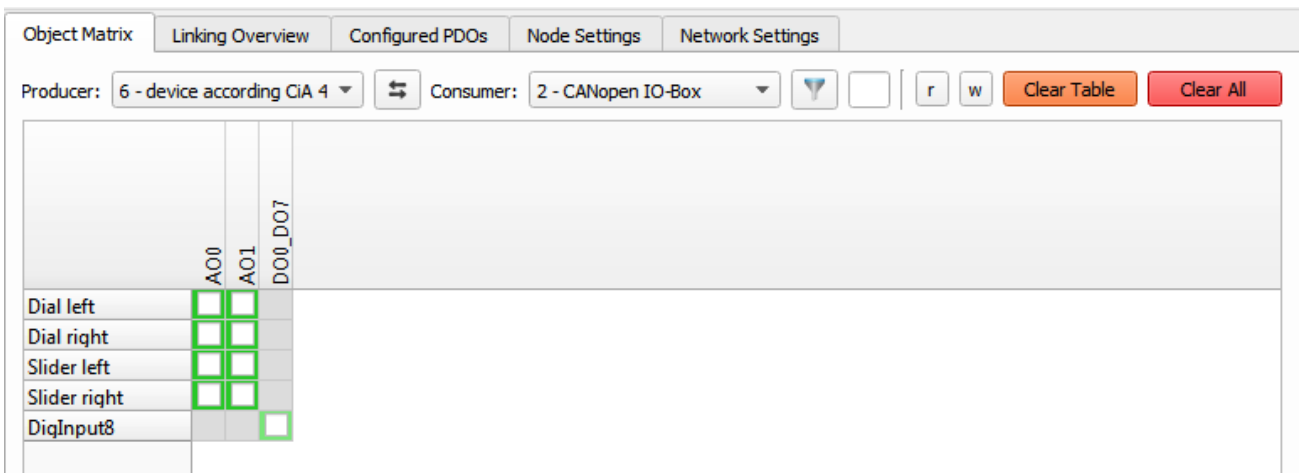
Object Matrix | Linking Overview | Configured PDOs | Node Settings | Network Settings

Producer: 6 - device according CiA 4 | Consumer: 2 - CANopen IO-Box | r | w | Clear Table | Clear All

| | AO0 | AO1 | DO0_DO7 |
|---|---|---|---|
| Dial left | | | |
| Dial right | | | |
| Slider left | | | |
| Slider right | | | |
| DigInput8 | | | |